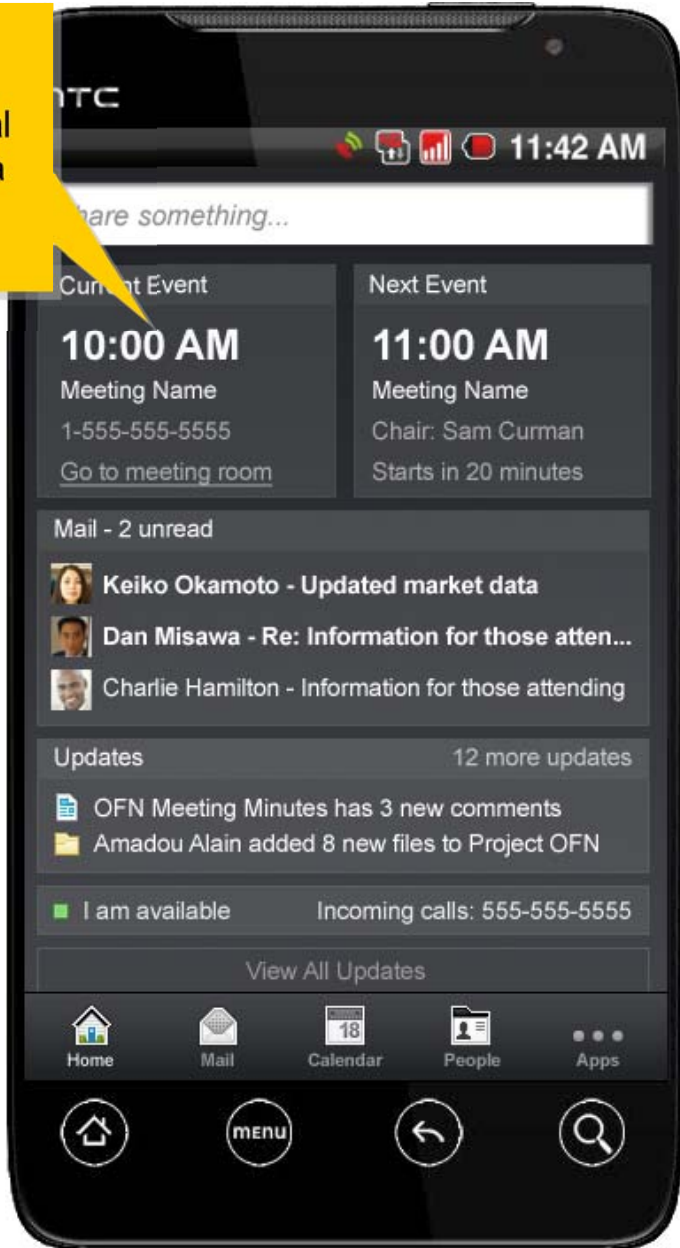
al
n

HTC

11:42 AM

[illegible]hare something...

Curr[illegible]t Event
10:00 AM
Meeting Name
1-555-555-5555
Go to meeting room

Next Event
11:00 AM
Meeting Name
Chair: Sam Curman
Starts in 20 minutes

Mail - 2 unread
Keiko Okamoto - Updated market data
Dan Misawa - Re: Information for those atten...
Charlie Hamilton - Information for those attending

Updates
12 more updates
OFN Meeting Minutes has 3 new comments
Amadou Alain added 8 new files to Project OFN

I am available
Incoming calls: 555-555-5555

View All Updates

Home
Mail
18
Calendar
People
Apps

menu